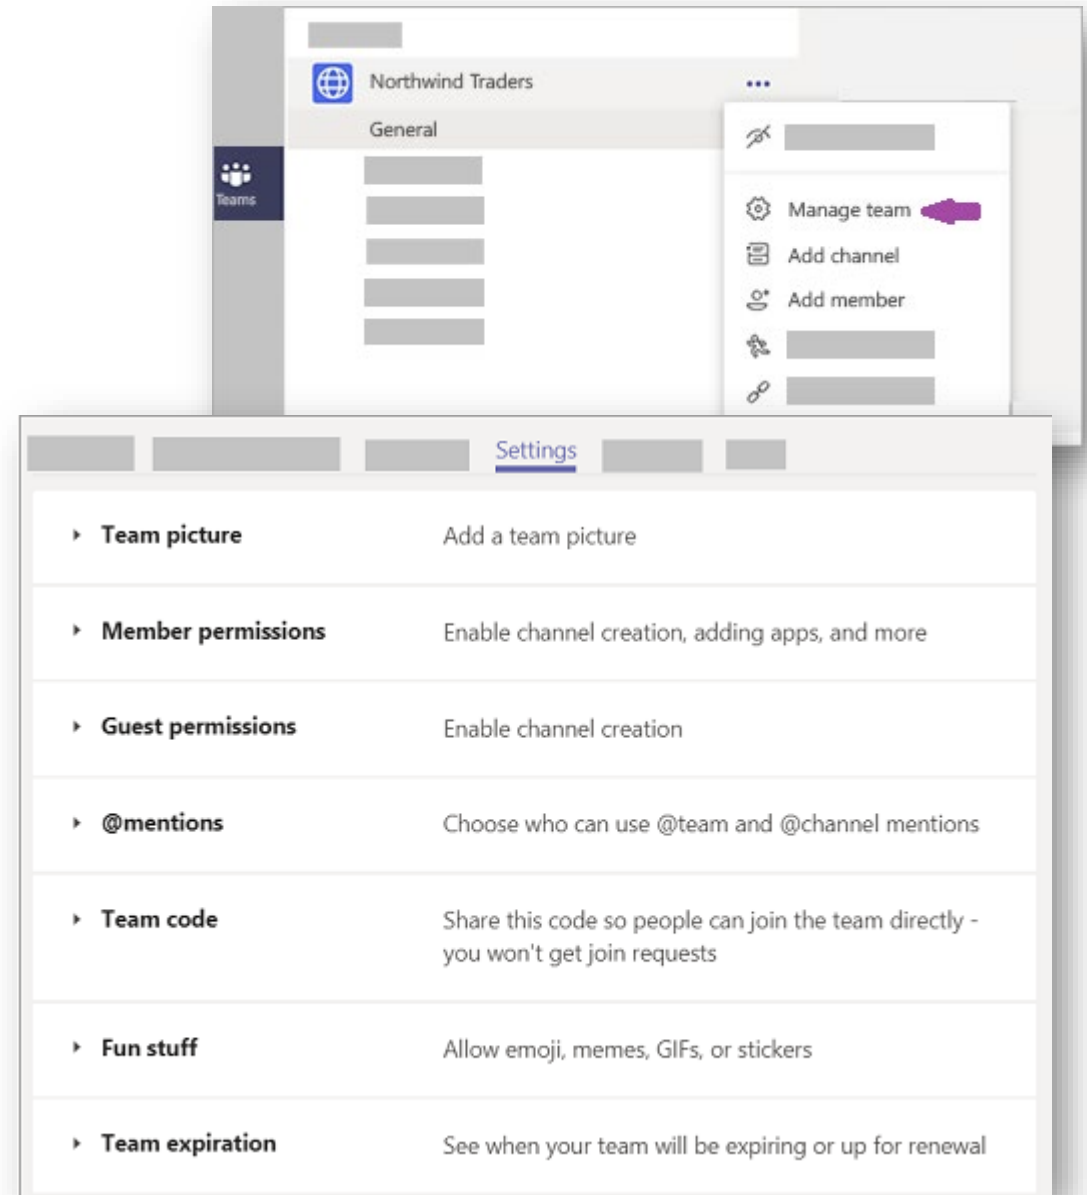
Teams

Northwind Traders ...

General

Manage team

Add channel

Add member

Settings

| | |
|---|---|
| Team picture | Add a team picture |
| Member permissions | Enable channel creation, adding apps, and more |
| Guest permissions | Enable channel creation |
| @mentions | Choose who can use @team and @channel mentions |
| Team code | Share this code so people can join the team directly - you won't get join requests |
| Fun stuff | Allow emoji, memes, GIFs, or stickers |
| Team expiration | See when your team will be expiring or up for renewal |